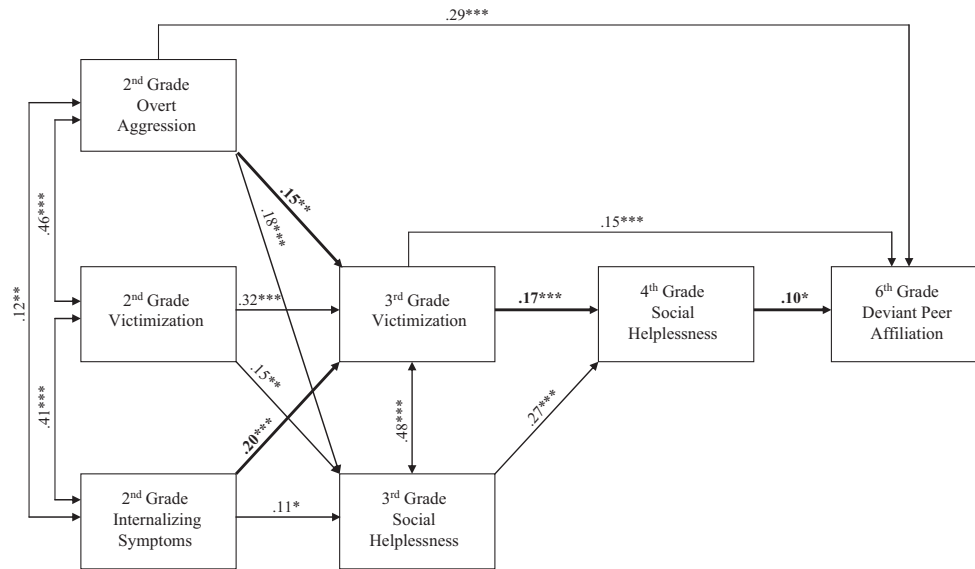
.29***

2$^{nd}$ Grade Overt Aggression

.46***

.12**

.15**

.18***

.15***

2$^{nd}$ Grade Victimization

.32***

3$^{rd}$ Grade Victimization

.17***

4$^{th}$ Grade Social Helplessness

.10*

6$^{th}$ Grade Deviant Peer Affiliation

.15***

.41***

.48***

.27***

.20***

2$^{nd}$ Grade Internalizing Symptoms

.11*

3$^{rd}$ Grade Social Helplessness